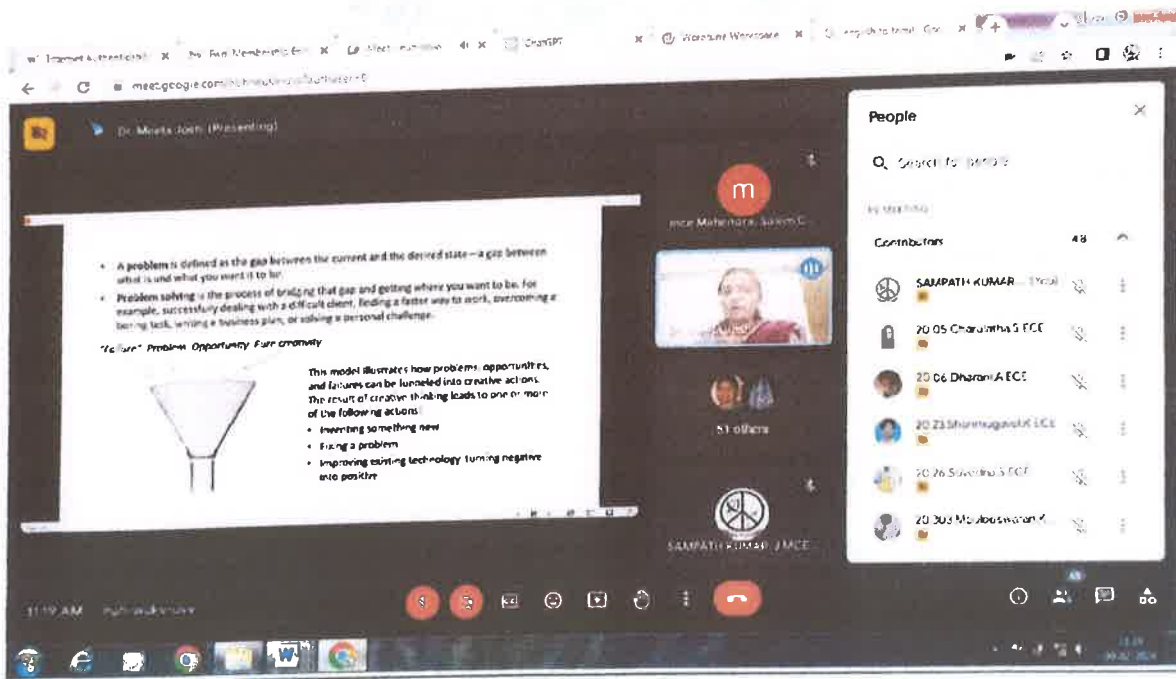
ChatGPT

meet.google.com/

Dr. Meeta Joshi (Presenting)

• A problem is defined as the gap between the current and the desired state – a gap between what is and what you want it to be.

• Problem solving is the process of bridging that gap and getting where you want to be. For example, successfully dealing with a difficult client, finding a faster way to work, overcoming a boring task, writing a business plan, or solving a personal challenge.

"Failure" Problem Opportunity Pure creativity

This model illustrates how problems, opportunities, and failures can be funneled into creative actions. The result of creative thinking leads to one or more of the following actions:

• Inventing something new

• Fixing a problem

• Improving existing technology, turning negative into positive

m

51 others

SAMPATH KUMAR J MCE

People

Search for people

Contributors 48

SAMPATH KUMAR ... (You)

20 05 Charulatha S ECE

20 06 Dharani A ECE

20 23 Shanmugavel K ECE

20 26 Suvetha S ECE

20 303 Mouleeswaran K...

11:19 AM